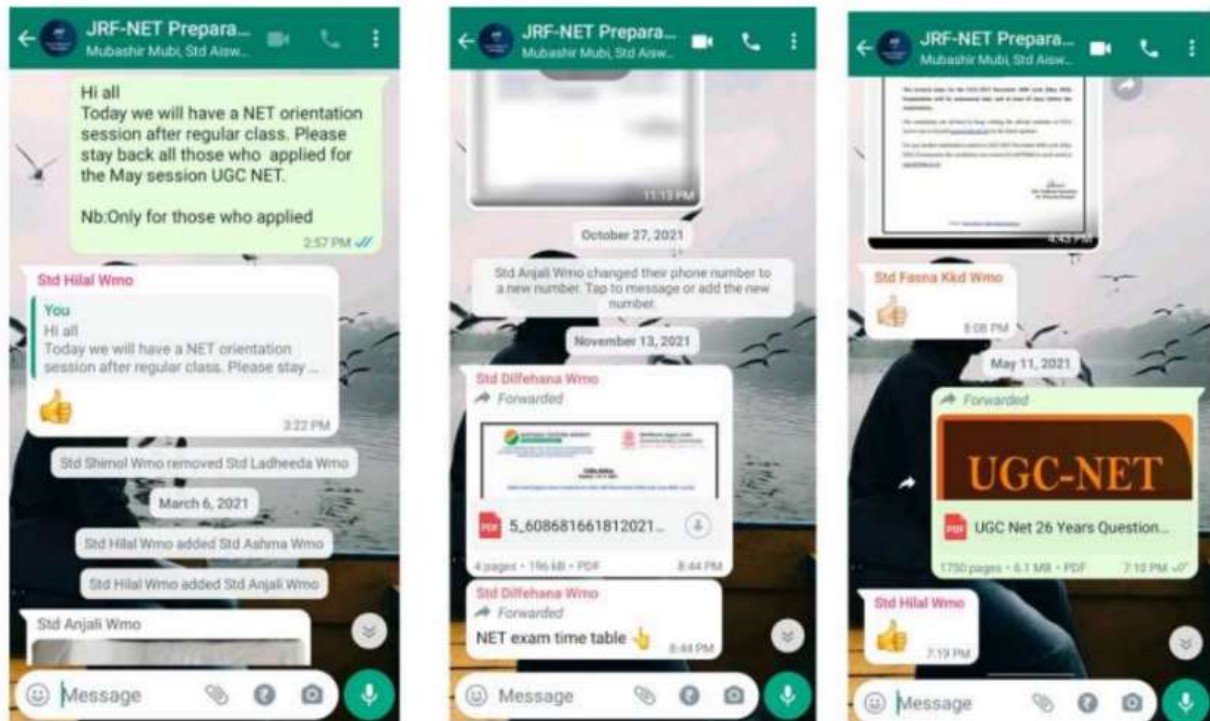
JRF-NET Prepara...
Mubashir Mubi, Std Aisw...

Hi all
Today we will have a NET orientation session after regular class. Please stay back all those who applied for the May session UGC NET.

Nb:Only for those who applied
2:57 PM

Std Hilal Wmo
You
Hi all
Today we will have a NET orientation session after regular class. Please stay ...
👍
3:22 PM

Std Shimol Wmo removed Std Ladheeda Wmo

March 6, 2021

Std Hilal Wmo added Std Ashma Wmo

Std Hilal Wmo added Std Anjali Wmo

Std Anjali Wmo

Message

JRF-NET Prepara...
Mubashir Mubi, Std Aisw...

11:13 PM

October 27, 2021

Std Anjali Wmo changed their phone number to a new number. Tap to message or add the new number.

November 13, 2021

Std Dilfehana Wmo
Forwarded
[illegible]
5_6086816618120 21...
4 pages • 196 kB • PDF
8:44 PM

Std Dilfehana Wmo
Forwarded
NET exam time table 👆
8:44 PM

Message

JRF-NET Prepara...
Mubashir Mubi, Std Aisw...

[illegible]
4:43 PM

Std Fasna Kkd Wmo
👍
8:08 PM

May 11, 2021

Forwarded
UGC-NET
UGC Net 26 Years Question...
1750 pages • 6.1 MB • PDF
7:10 PM

Std Hilal Wmo
👍
7:19 PM

Message